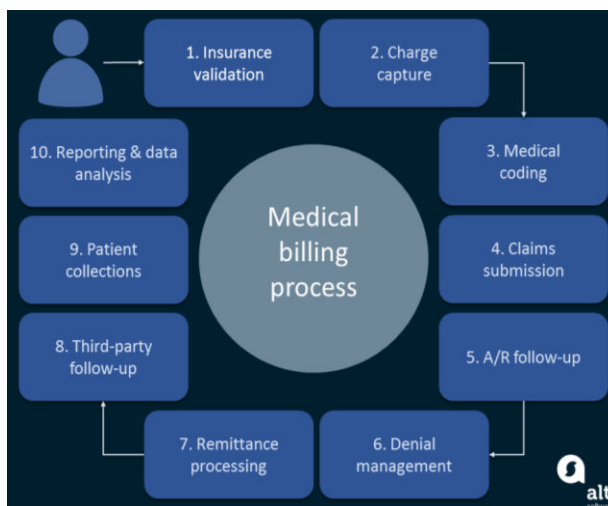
1. Insurance validation

2. Charge capture

3. Medical coding

4. Claims submission

5. A/R follow-up

6. Denial management

7. Remittance processing

8. Third-party follow-up

9. Patient collections

10. Reporting & data analysis

Medical billing process

alt